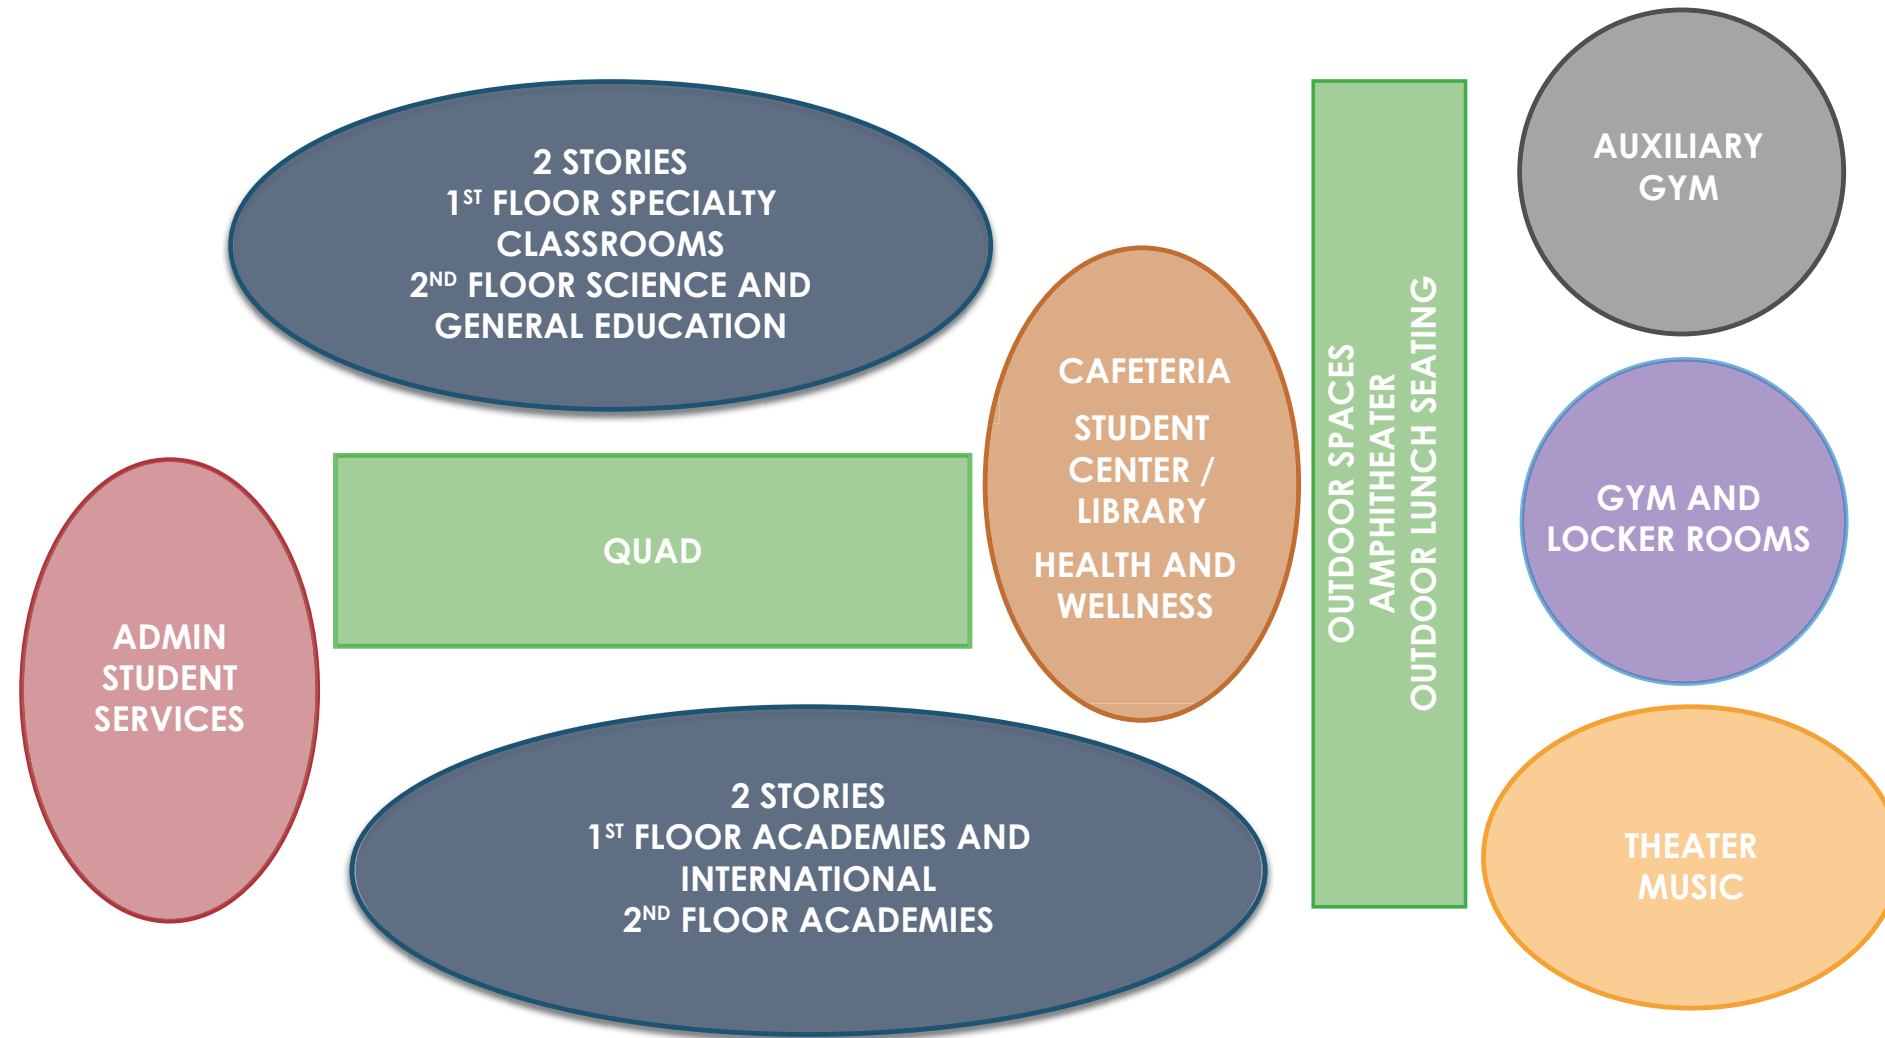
2 STORIES
1$^{ST}$ FLOOR SPECIALTY CLASSROOMS
2$^{ND}$ FLOOR SCIENCE AND GENERAL EDUCATION

AUXILIARY GYM

CAFETERIA

STUDENT CENTER / LIBRARY

HEALTH AND WELLNESS

OUTDOOR SPACES
AMPHITHEATER
OUTDOOR LUNCH SEATING

QUAD

GYM AND LOCKER ROOMS

ADMIN
STUDENT SERVICES

2 STORIES
1$^{ST}$ FLOOR ACADEMIES AND INTERNATIONAL
2$^{ND}$ FLOOR ACADEMIES

THEATER
MUSIC